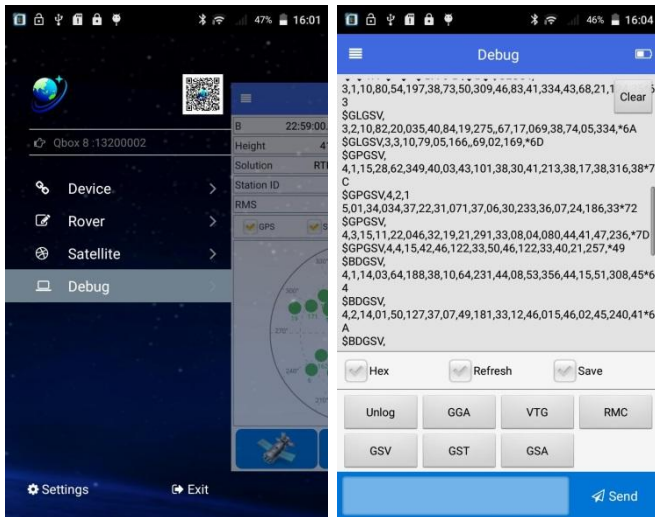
47% 16:01

Qbox 8 :13200002

Device

Rover

Satellite

Debug

B 22:59:00.

Height 4

Solution RT

Station ID

RMS

GPS

Settings

Exit

46% 16:04

Debug

3,1,10,80,54,197,38,73,50,309,46,83,41,334,43,68,21,1 3

Clear

$GLGSV,
3,2,10,82,20,035,40,84,19,275,,67,17,069,38,74,05,334,*6A
$GLGSV,3,3,10,79,05,166,,69,02,169,*6D
$GPGSV,
4,1,15,28,62,349,40,03,43,101,38,30,41,213,38,17,38,316,38*7C
$GPGSV,4,2,1
5,01,34,034,37,22,31,071,37,06,30,233,36,07,24,186,33*72
$GPGSV,
4,3,15,11,22,046,32,19,21,291,33,08,04,080,44,41,47,236,*7D
$GPGSV,4,4,15,42,46,122,33,50,46,122,33,40,21,257,*49
$BDGSV,
4,1,14,03,64,188,38,10,64,231,44,08,53,356,44,15,51,308,45*64
$BDGSV,
4,2,14,01,50,127,37,07,49,181,33,12,46,015,46,02,45,240,41*6A
$BDGSV,

Hex

Refresh

Save

Unlog

GGA

VTG

RMC

GSV

GST

GSA

Send